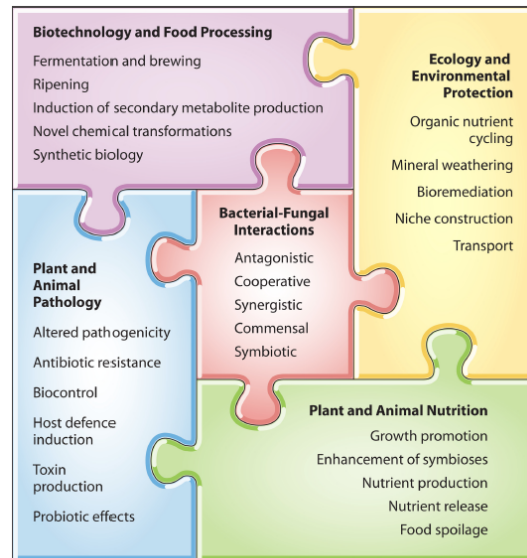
Biotechnology and Food Processing

Fermentation and brewing

Ripening

Induction of secondary metabolite production

Novel chemical transformations

Synthetic biology

Ecology and Environmental Protection

Organic nutrient cycling

Mineral weathering

Bioremediation

Niche construction

Transport

Bacterial-Fungal Interactions

Antagonistic

Cooperative

Synergistic

Commensal

Symbiotic

Plant and Animal Pathology

Altered pathogenicity

Antibiotic resistance

Biocontrol

Host defence induction

Toxin production

Probiotic effects

Plant and Animal Nutrition

Growth promotion

Enhancement of symbioses

Nutrient production

Nutrient release

Food spoilage